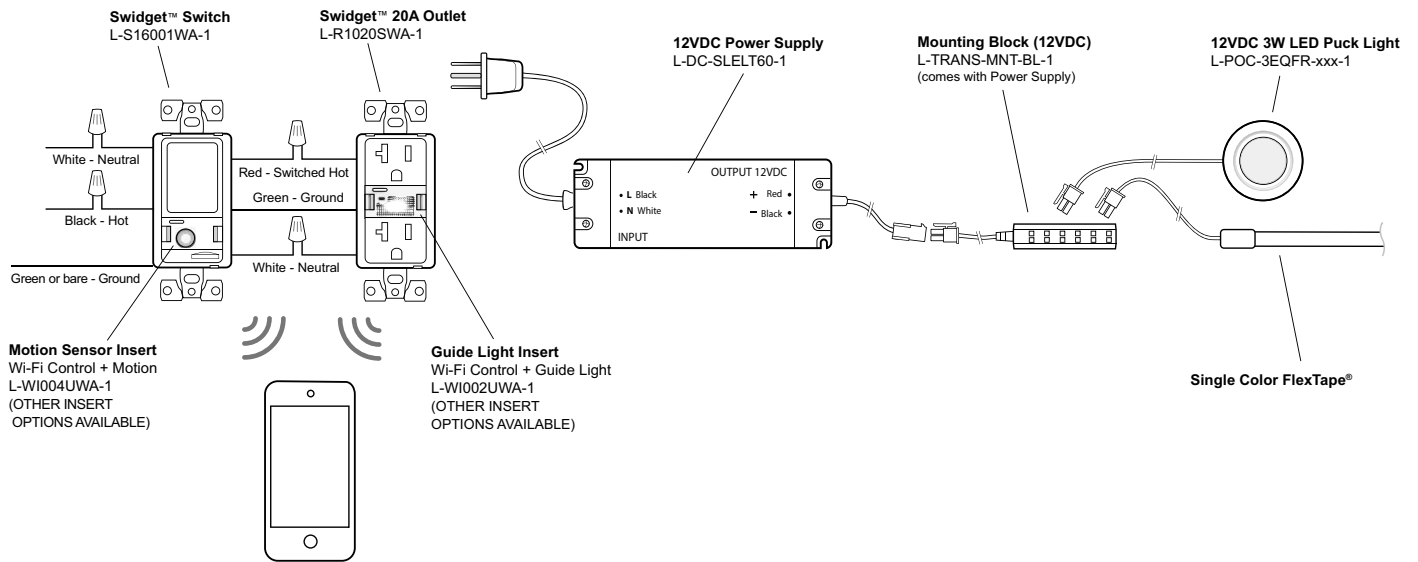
Swidget™ Switch
L-S16001WA-1

Swidget™ 20A Outlet
L-R1020SWA-1

12VDC Power Supply
L-DC-SLELT60-1

Mounting Block (12VDC)
L-TRANS-MNT-BL-1
(comes with Power Supply)

12VDC 3W LED Puck Light
L-POC-3EQFR-xxx-1

White - Neutral

Black - Hot

Green or bare - Ground

Red - Switched Hot

Green - Ground

White - Neutral

OUTPUT 12VDC

• L Black
• N White

+ Red •
− Black •

INPUT

Motion Sensor Insert
Wi-Fi Control + Motion
L-WI004UWA-1
(OTHER INSERT
OPTIONS AVAILABLE)

Guide Light Insert
Wi-Fi Control + Guide Light
L-WI002UWA-1
(OTHER INSERT
OPTIONS AVAILABLE)

Single Color FlexTape®